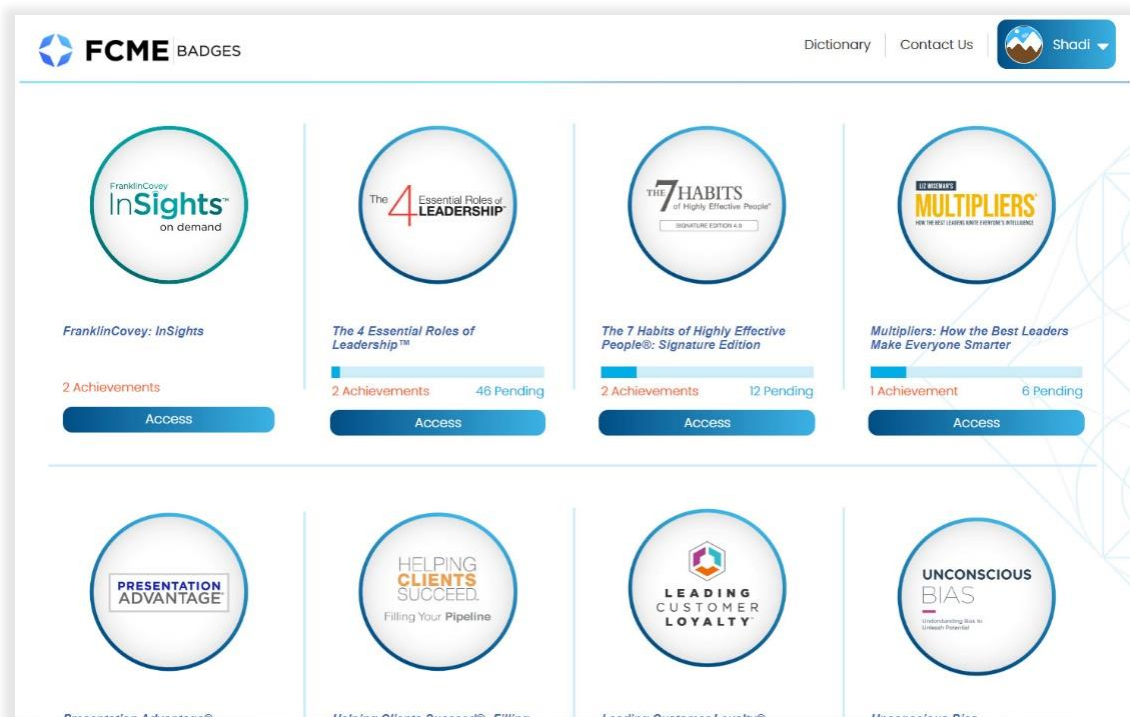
FCME BADGES

Dictionary | Contact Us | Shadi

FranklinCovey InSights™ on demand

FranklinCovey: InSights

2 Achievements

Access

The 4 Essential Roles of LEADERSHIP™

The 4 Essential Roles of Leadership™

2 Achievements 46 Pending

Access

THE 7 HABITS of Highly Effective People® SIGNATURE EDITION 4.0

The 7 Habits of Highly Effective People®: Signature Edition

2 Achievements 12 Pending

Access

LIZ WISEMAN'S MULTIPLIERS® HOW THE BEST LEADERS IGNITE EVERYONE'S INTELLIGENCE

Multipliers: How the Best Leaders Make Everyone Smarter

1 Achievement 6 Pending

Access

PRESENTATION ADVANTAGE®

HELPING CLIENTS SUCCEED. Filling Your Pipeline

LEADING CUSTOMER LOYALTY®

UNCONSCIOUS BIAS Understanding Bias to Unleash Potential

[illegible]